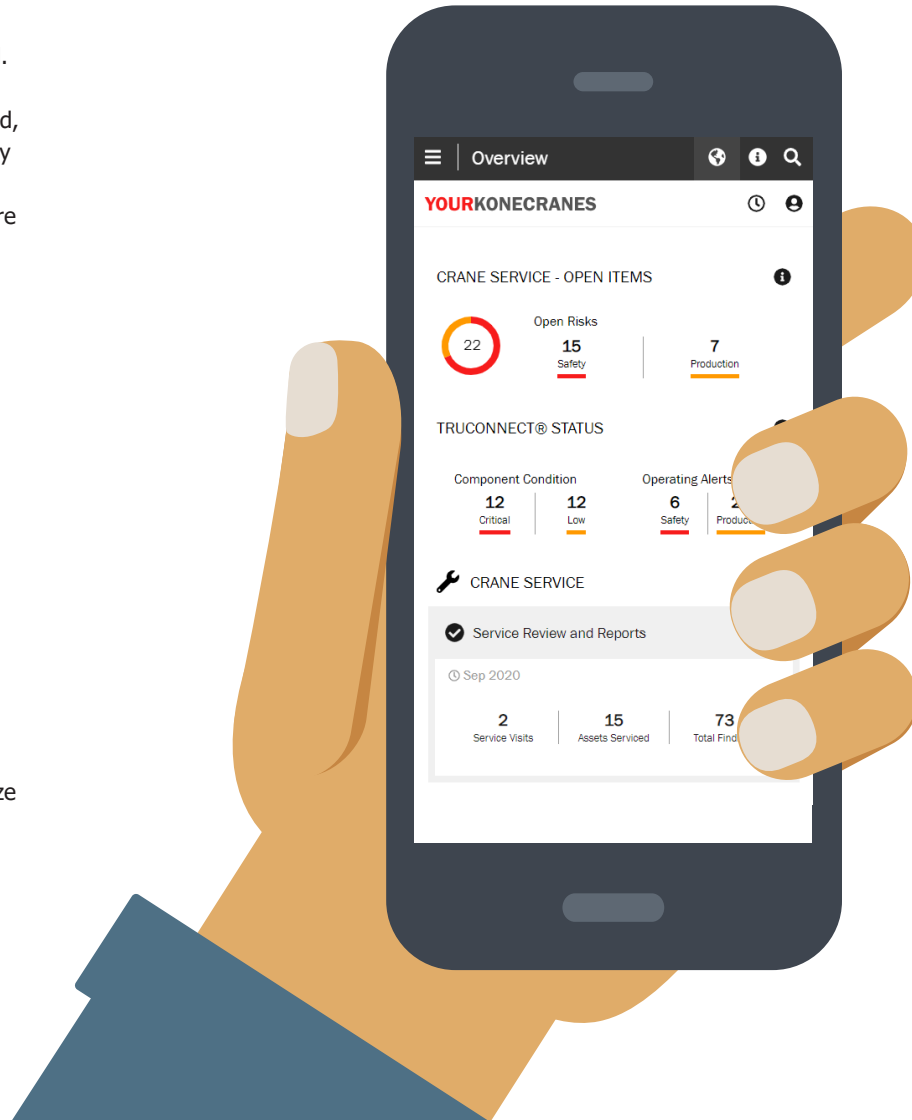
.

d,
y

re

ze

Overview

YOURKONECRANES

CRANE SERVICE - OPEN ITEMS

22

Open Risks

15
Safety

7
Production

TRUCONNECT® STATUS

Component Condition

12
Critical

12
Low

Operating Alerts

6
Safety

2
Produc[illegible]

CRANE SERVICE

Service Review and Reports

Sep 2020

2
Service Visits

15
Assets Serviced

73
Total Find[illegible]